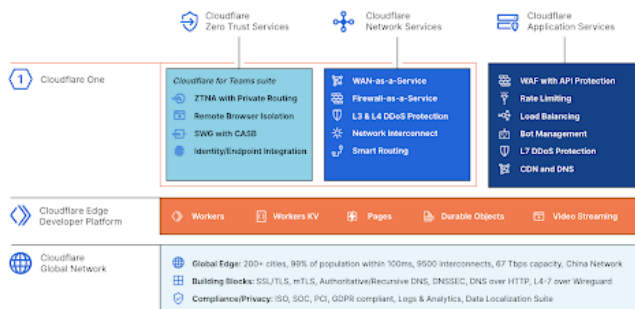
Cloudflare
Zero Trust Services

Cloudflare
Network Services

Cloudflare
Application Services

1 Cloudflare One

Cloudflare for Teams suite
ZTNA with Private Routing
Remote Browser Isolation
SWG with CASB
Identity/Endpoint Integration

WAN-as-a-Service
Firewall-as-a-Service
L3 & L4 DDoS Protection
Network Interconnect
Smart Routing

WAF with API Protection
Rate Limiting
Load Balancing
Bot Management
L7 DDoS Protection
CDN and DNS

Cloudflare Edge
Developer Platform

Workers
Workers KV
Pages
Durable Objects
Video Streaming

Cloudflare
Global Network

Global Edge: 200+ cities, 99% of population within 100ms, 9500 interconnects, 67 Tbps capacity, China Network
Building Blocks: SSL/TLS, mTLS, Authoritative/Recursive DNS, DNSSEC, DNS over HTTP, L4-7 over Wireguard
Compliance/Privacy: ISO, SOC, PCI, GDPR compliant, Logs & Analytics, Data Localization Suite